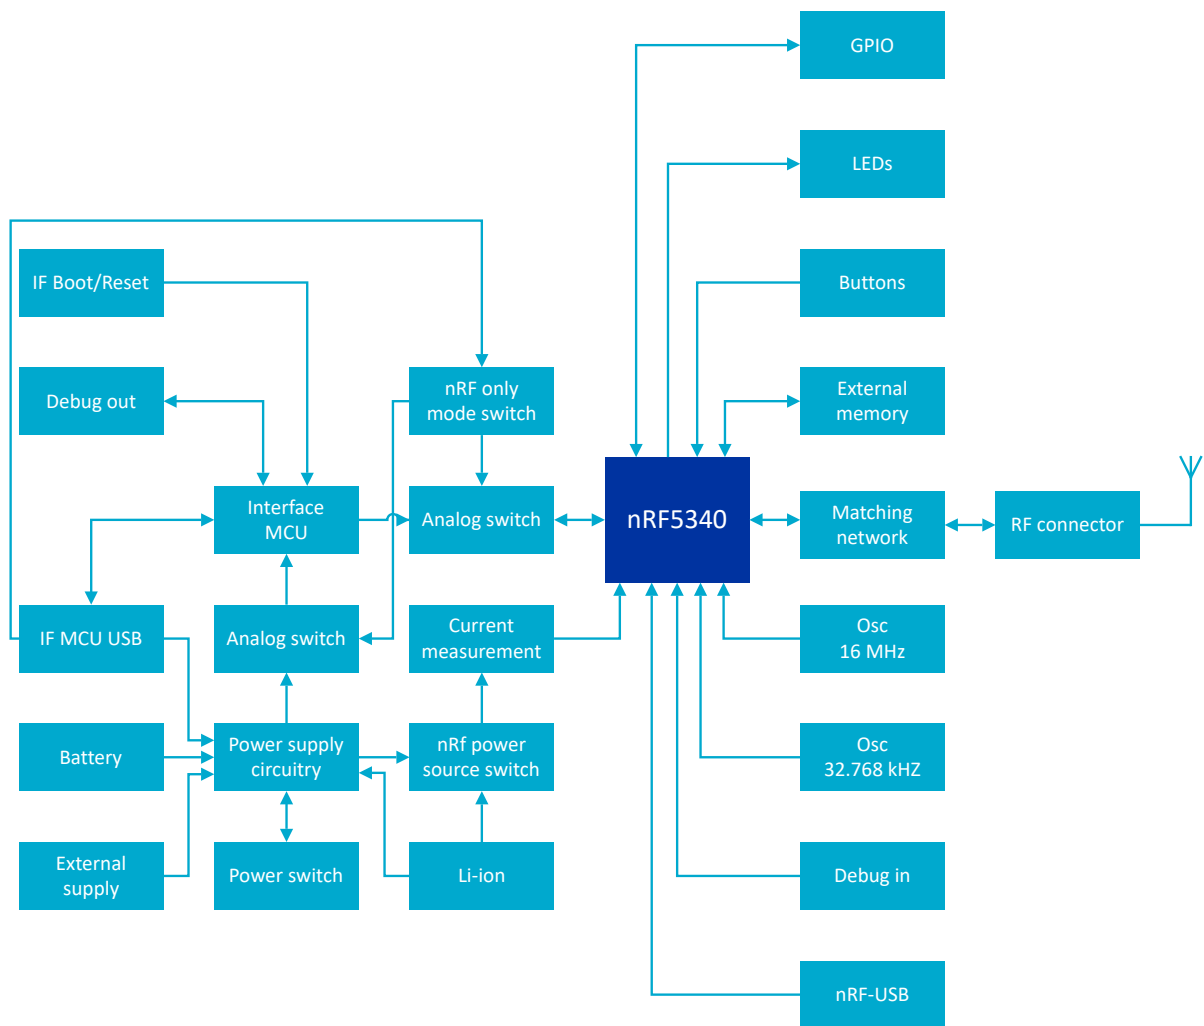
GPIO

LEDs

IF Boot/Reset

Buttons

Debug out

nRF only mode switch

External memory

Interface MCU

Analog switch

nRF5340

Matching network

RF connector

IF MCU USB

Analog switch

Current measurement

Osc 16 MHz

Battery

Power supply circuitry

nRf power source switch

Osc 32.768 kHZ

External supply

Power switch

Li-ion

Debug in

nRF-USB